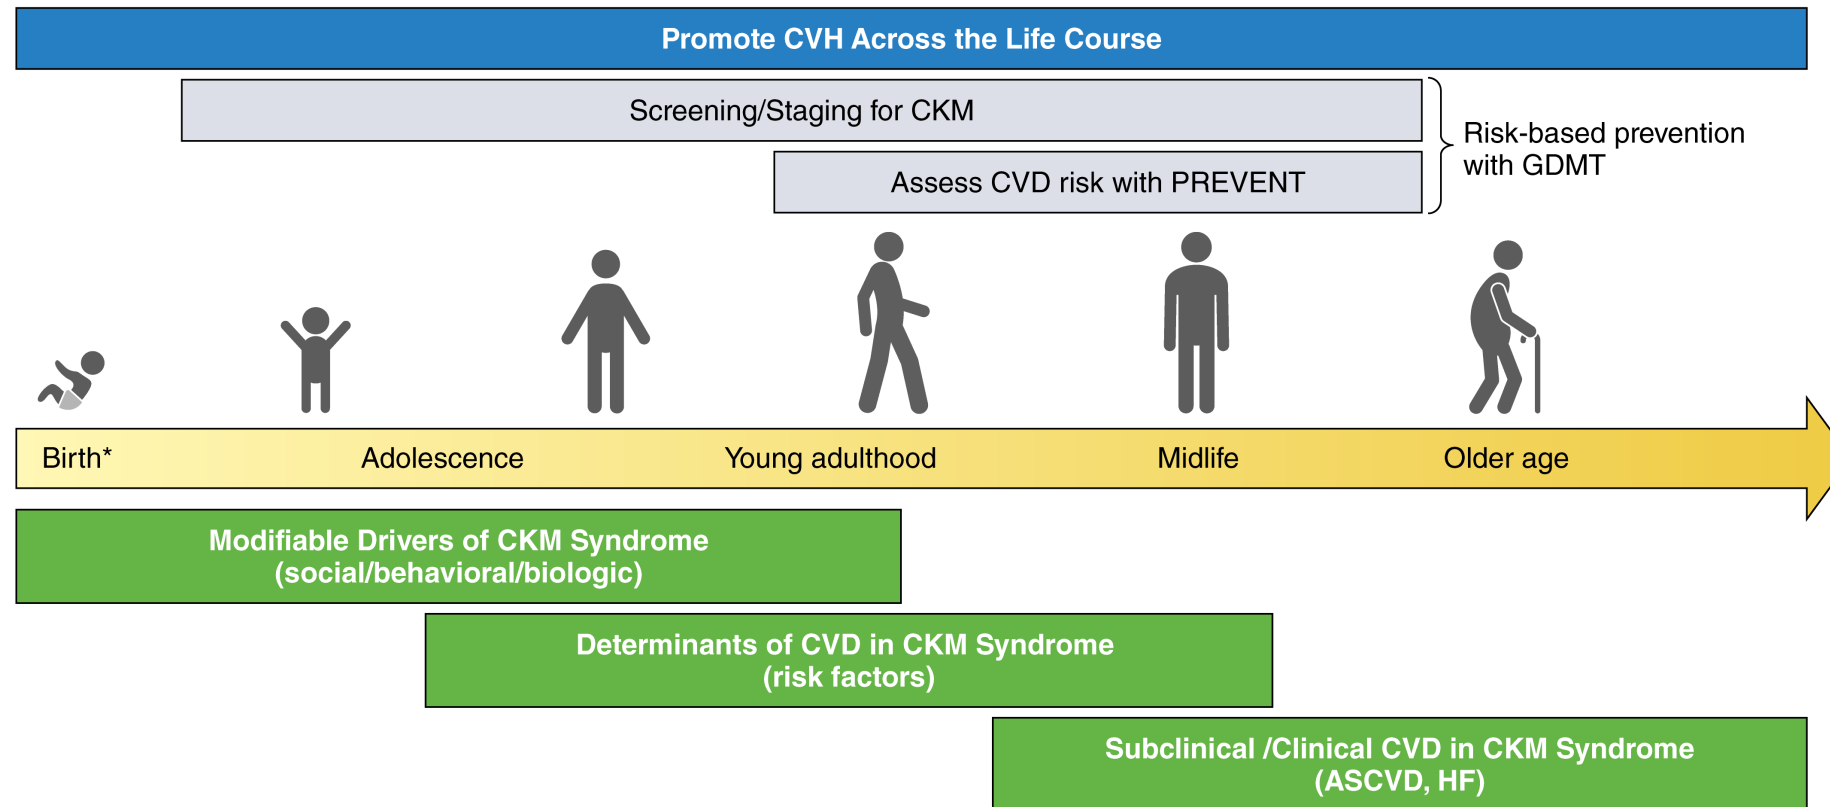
Promote CVH Across the Life Course

Screening/Staging for CKM

Assess CVD risk with PREVENT

Risk-based prevention with GDMT

Birth*

Adolescence

Young adulthood

Midlife

Older age

Modifiable Drivers of CKM Syndrome (social/behavioral/biologic)

Determinants of CVD in CKM Syndrome (risk factors)

Subclinical /Clinical CVD in CKM Syndrome (ASCVD, HF)